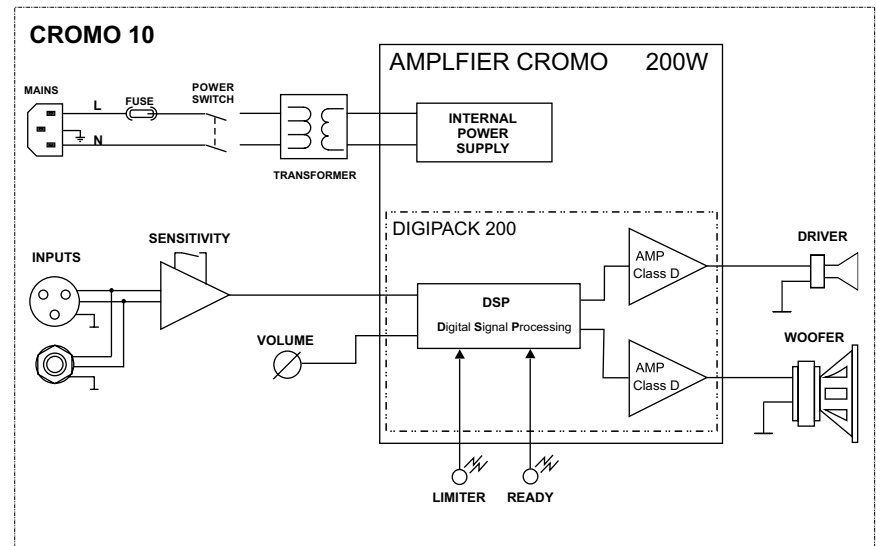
CROMO 10

AMPLFIER CROMO 200W

MAINS

L

N

FUSE

POWER SWITCH

TRANSFORMER

INTERNAL POWER SUPPLY

DIGIPACK 200

SENSITIVITY

INPUTS

DSP

Digital Signal Processing

AMP Class D

AMP Class D

DRIVER

WOOFER

VOLUME

LIMITER

READY